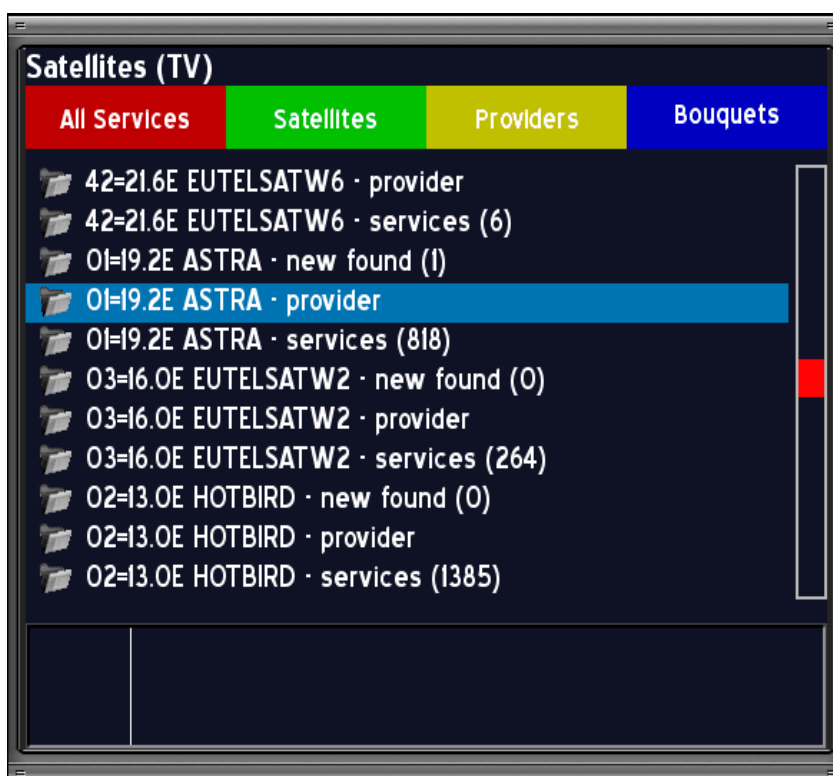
Satellites (TV)

All Services | Satellites | Providers | Bouquets

42=21.6E EUTELSATW6 - provider
42=21.6E EUTELSATW6 - services (6)
01=19.2E ASTRA - new found (1)
01=19.2E ASTRA - provider
01=19.2E ASTRA - services (818)
03=16.0E EUTELSATW2 - new found (0)
03=16.0E EUTELSATW2 - provider
03=16.0E EUTELSATW2 - services (264)
02=13.0E HOTBIRD - new found (0)
02=13.0E HOTBIRD - provider
02=13.0E HOTBIRD - services (1385)